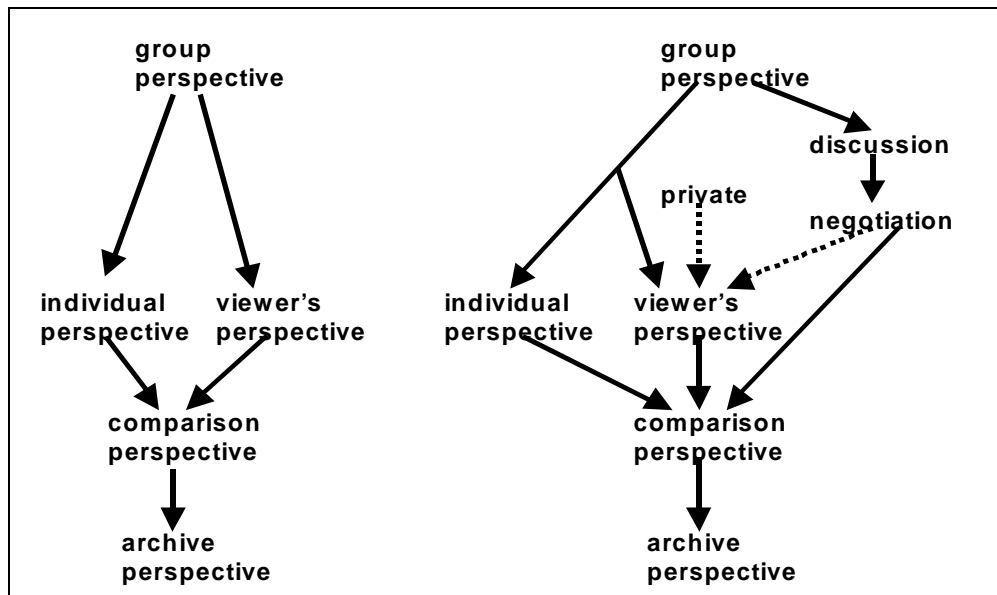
group perspective

individual perspective

viewer's perspective

comparison perspective

archive perspective

group perspective

discussion

private

negotiation

individual perspective

viewer's perspective

comparison perspective

archive perspective